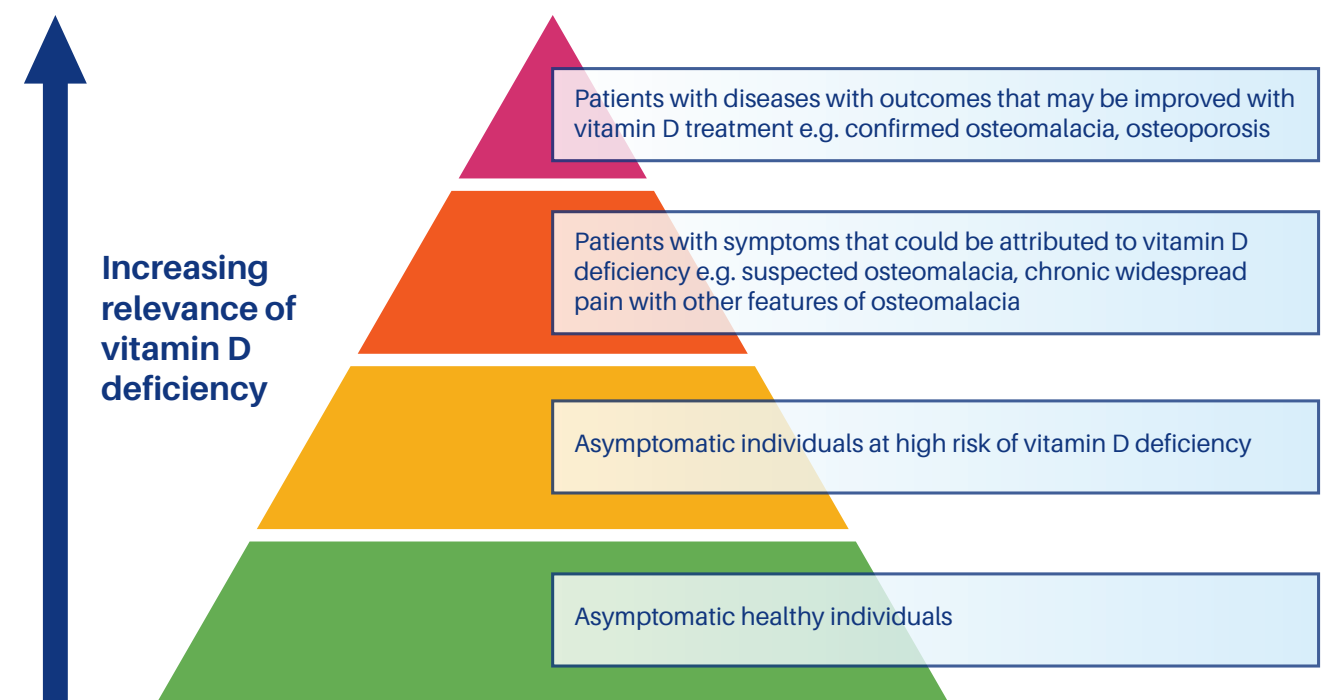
Increasing relevance of vitamin D deficiency

Patients with diseases with outcomes that may be improved with vitamin D treatment e.g. confirmed osteomalacia, osteoporosis

Patients with symptoms that could be attributed to vitamin D deficiency e.g. suspected osteomalacia, chronic widespread pain with other features of osteomalacia

Asymptomatic individuals at high risk of vitamin D deficiency

Asymptomatic healthy individuals